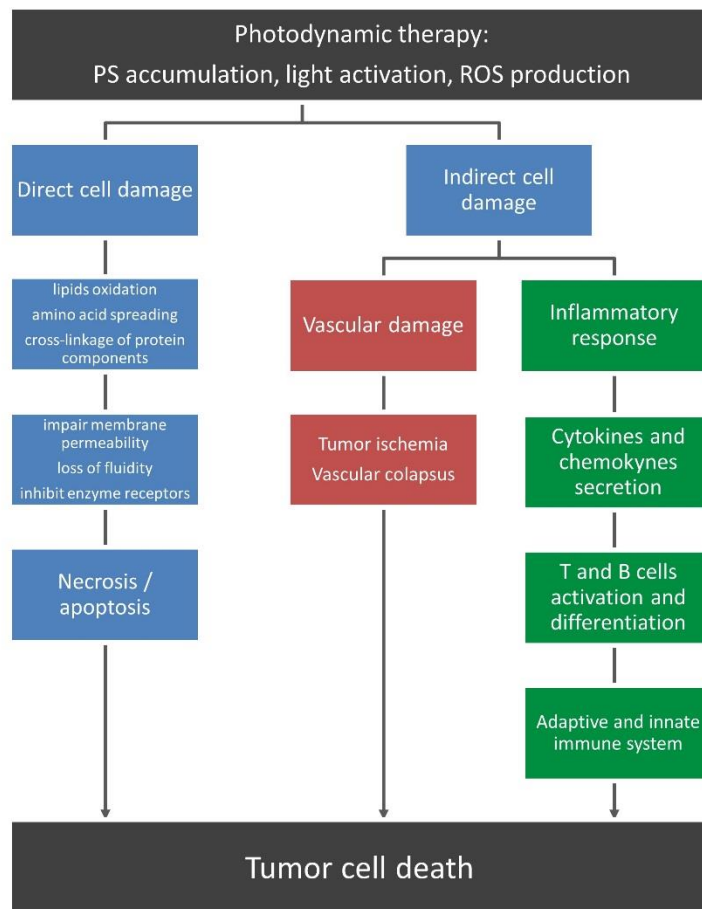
Photodynamic therapy:
PS accumulation, light activation, ROS production

Direct cell damage

lipids oxidation
amino acid spreading
cross-linkage of protein components

impair membrane permeability
loss of fluidity
inhibit enzyme receptors

Necrosis / apoptosis

Indirect cell damage

Vascular damage

Tumor ischemia
Vascular colapsus

Inflammatory response

Cytokines and chemokynes secretion

T and B cells activation and differentiation

Adaptive and innate immune system

Tumor cell death